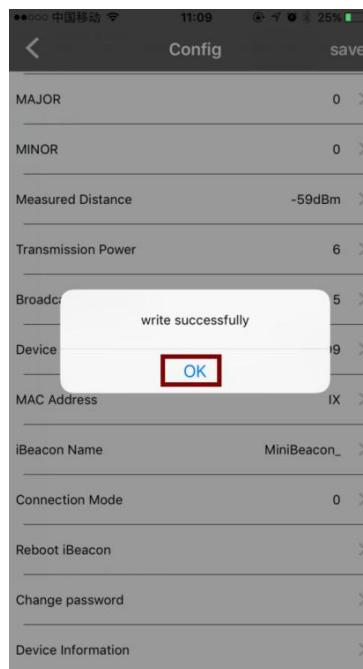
●●○○○ 中国移动 11:09 25%

Config

save

MAJOR 0

MINOR 0

Measured Distance -59dBm

Transmission Power 6

Broadc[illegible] 5

Device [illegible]9

write successfully

OK

MAC Address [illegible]IX

iBeacon Name MiniBeacon_

Connection Mode 0

Reboot iBeacon

Change password

Device Information